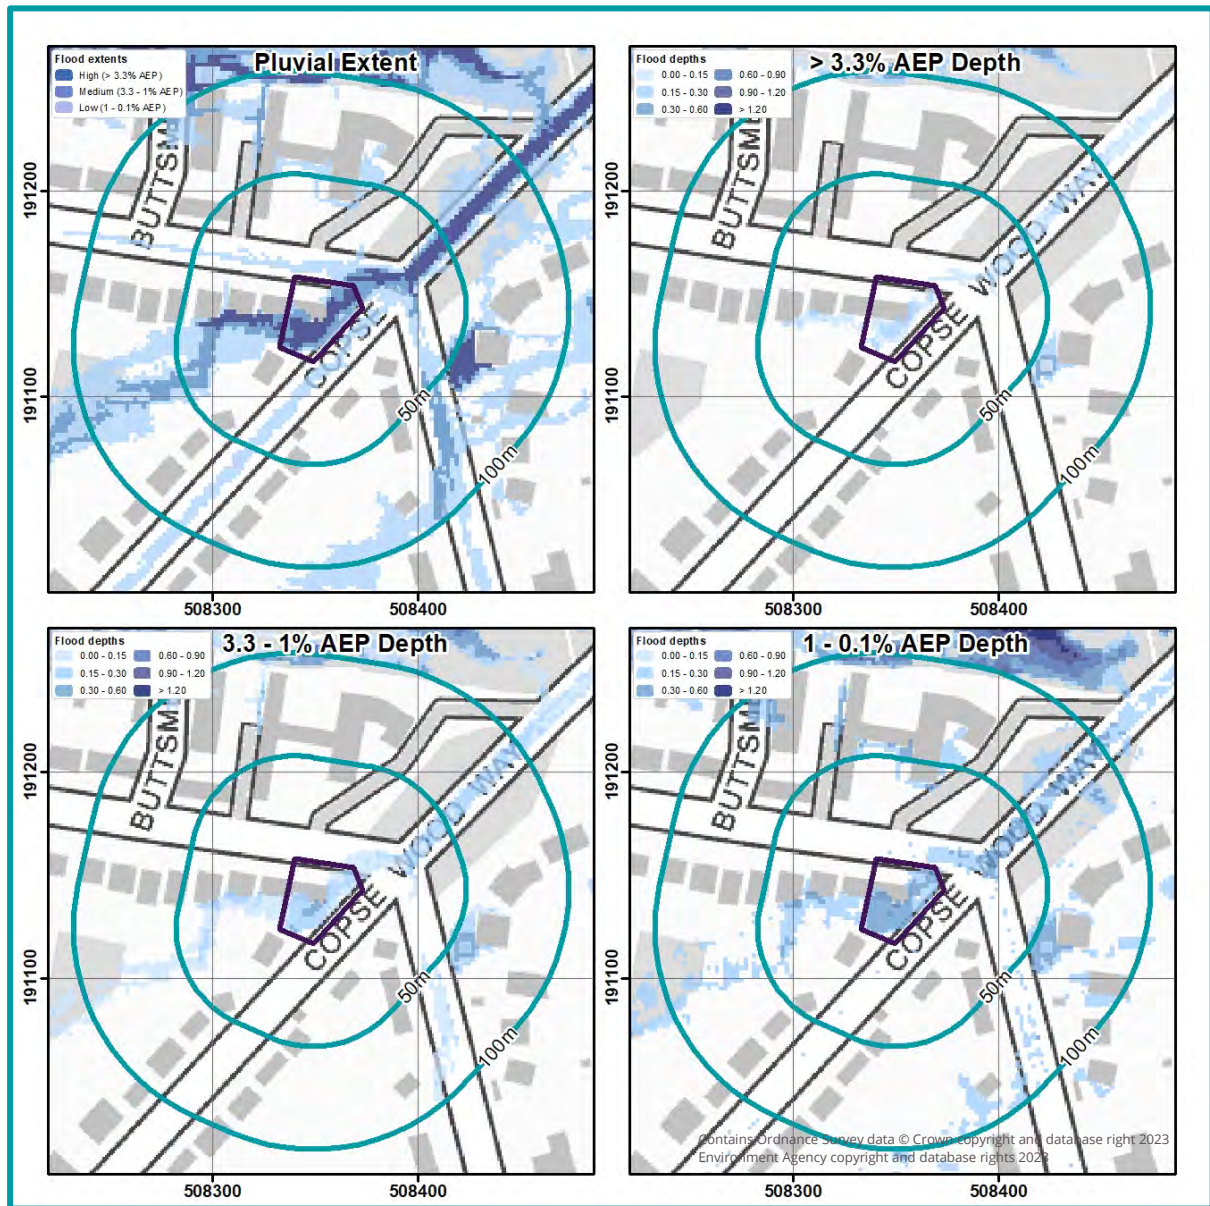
Flood extents
High (> 3.3% AEP)
Medium (3.3 - 1% AEP)
Low (1 - 0.1% AEP)

Pluvial Extent

BUTTSM
COPSE
50m
100m
191200
191100
508300
508400

Flood depths
0.00 - 0.15
0.15 - 0.30
0.30 - 0.60
0.60 - 0.90
0.90 - 1.20
> 1.20

> 3.3% AEP Depth

BUTTSM
COPSE WOOD WAY
50m
100m
191200
191100
508300
508400

Flood depths
0.00 - 0.15
0.15 - 0.30
0.30 - 0.60
0.60 - 0.90
0.90 - 1.20
> 1.20

3.3 - 1% AEP Depth

BUTTSM
COPSE WOOD WAY
50m
100m
191200
191100
508300
508400

Flood depths
0.00 - 0.15
0.15 - 0.30
0.30 - 0.60
0.60 - 0.90
0.90 - 1.20
> 1.20

1 - 0.1% AEP Depth

BUTTSM
COPSE WOOD WAY
50m
100m
191200
191100
508300
508400

Contains Ordnance Survey data © Crown copyright and database right 2023
Environment Agency copyright and database rights 2023